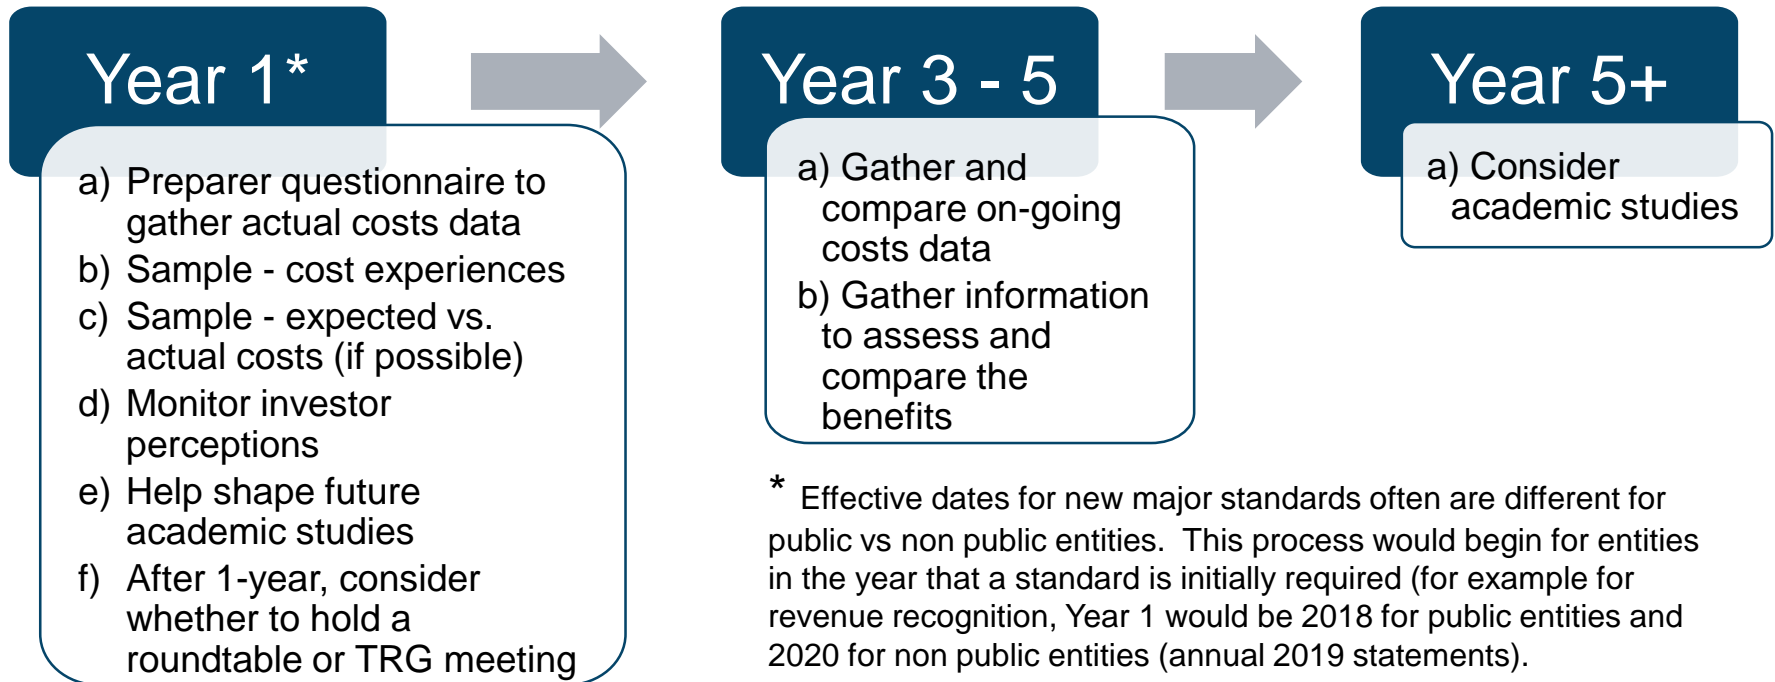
Year 1*

a) Preparer questionnaire to gather actual costs data
b) Sample - cost experiences
c) Sample - expected vs. actual costs (if possible)
d) Monitor investor perceptions
e) Help shape future academic studies
f) After 1-year, consider whether to hold a roundtable or TRG meeting

Year 3 - 5

a) Gather and compare on-going costs data
b) Gather information to assess and compare the benefits

Year 5+

a) Consider academic studies

* Effective dates for new major standards often are different for public vs non public entities. This process would begin for entities in the year that a standard is initially required (for example for revenue recognition, Year 1 would be 2018 for public entities and 2020 for non public entities (annual 2019 statements).